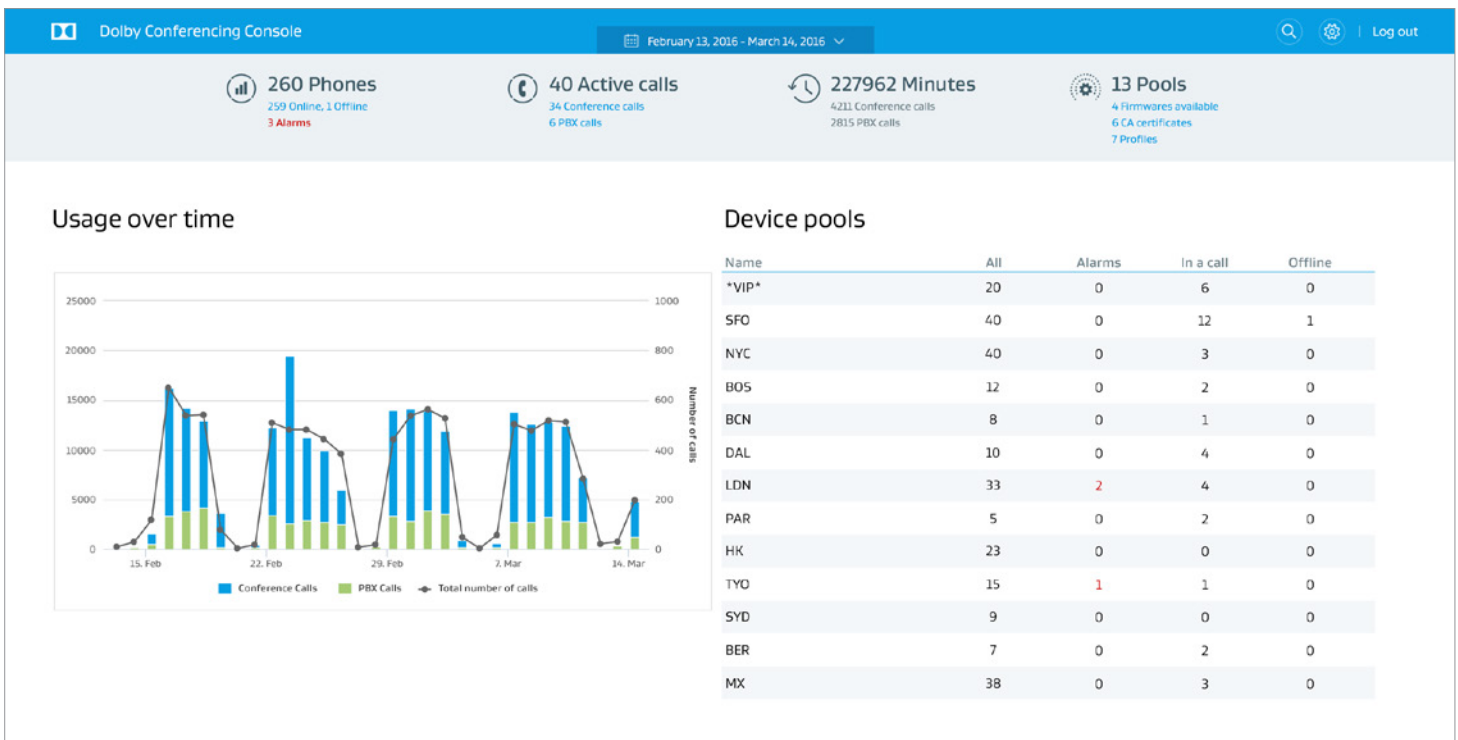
Dolby Conferencing Console

February 13, 2016 - March 14, 2016

Log out

260 Phones
259 Online, 1 Offline
3 Alarms

40 Active calls
34 Conference calls
6 PBX calls

227962 Minutes
4211 Conference calls
2815 PBX calls

13 Pools
4 Firmwares available
6 CA certificates
7 Profiles

Usage over time

25000
20000
15000
10000
5000
0

1000
800
600
400
200
0

Number of calls

15. Feb
22. Feb
29. Feb
7. Mar
14. Mar

Conference Calls
PBX Calls
Total number of calls

Device pools

| Name | All | Alarms | In a call | Offline |
|---|---|---|---|---|
| \*VIP\* | 20 | 0 | 6 | 0 |
| SFO | 40 | 0 | 12 | 1 |
| NYC | 40 | 0 | 3 | 0 |
| BOS | 12 | 0 | 2 | 0 |
| BCN | 8 | 0 | 1 | 0 |
| DAL | 10 | 0 | 4 | 0 |
| LDN | 33 | 2 | 4 | 0 |
| PAR | 5 | 0 | 2 | 0 |
| HK | 23 | 0 | 0 | 0 |
| TYO | 15 | 1 | 1 | 0 |
| SYD | 9 | 0 | 0 | 0 |
| BER | 7 | 0 | 2 | 0 |
| MX | 38 | 0 | 3 | 0 |